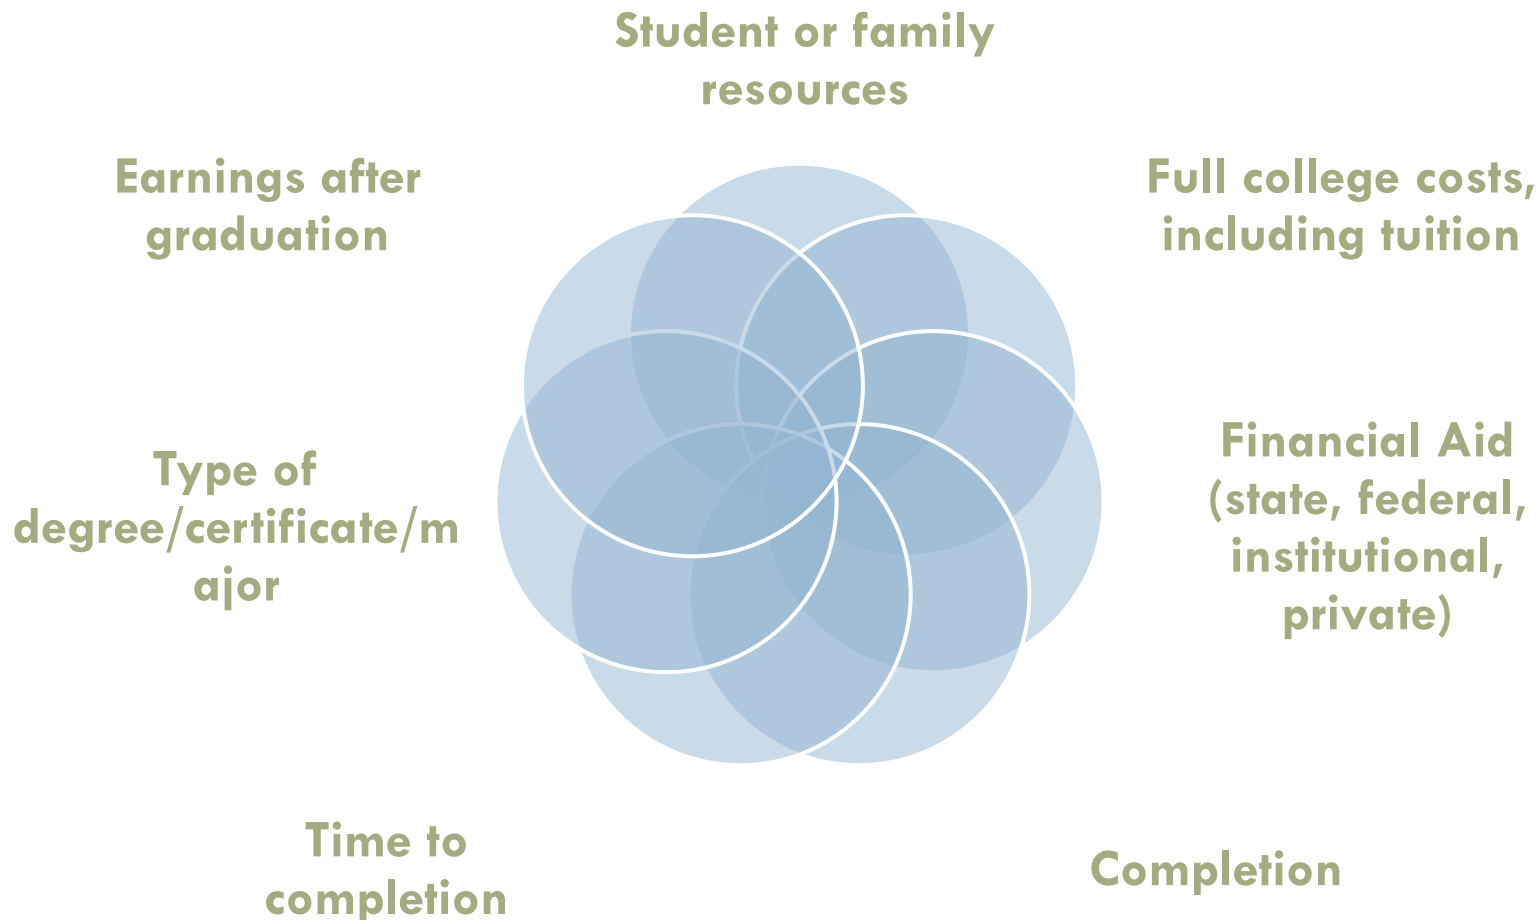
Student or family resources

Earnings after graduation

Full college costs, including tuition

Type of degree/certificate/m ajor

Financial Aid (state, federal, institutional, private)

Time to completion

Completion